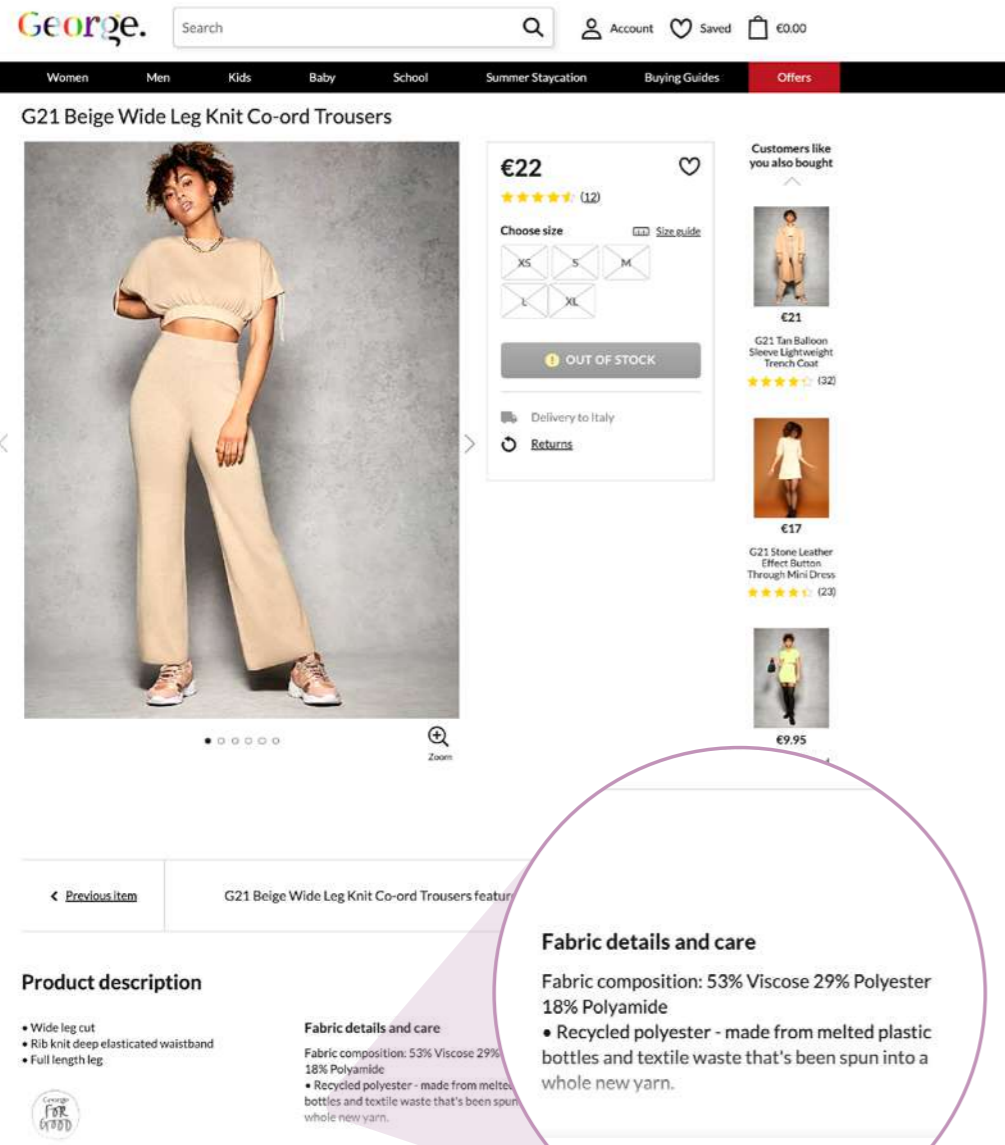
George.

Search

Account Saved €0.00

Women Men Kids Baby School Summer Staycation Buying Guides Offers

G21 Beige Wide Leg Knit Co-ord Trousers

€22

(12)

Choose size

Size guide

XS S M L XL

OUT OF STOCK

Delivery to Italy

Returns

Zoom

Customers like you also bought

€21

G21 Tan Balloon Sleeve Lightweight Trench Coat

(32)

€17

G21 Stone Leather Effect Button Through Mini Dress

(23)

€9.95

< Previous item

G21 Beige Wide Leg Knit Co-ord Trousers featur

Product description

• Wide leg cut
• Rib knit deep elasticated waistband
• Full length leg

George FOR GOOD

Fabric details and care

Fabric composition: 53% Viscose 29% 18% Polyamide
• Recycled polyester - made from melte bottles and textile waste that's been spun whole new yarn.

Fabric details and care

Fabric composition: 53% Viscose 29% Polyester 18% Polyamide
• Recycled polyester - made from melted plastic bottles and textile waste that's been spun into a whole new yarn.